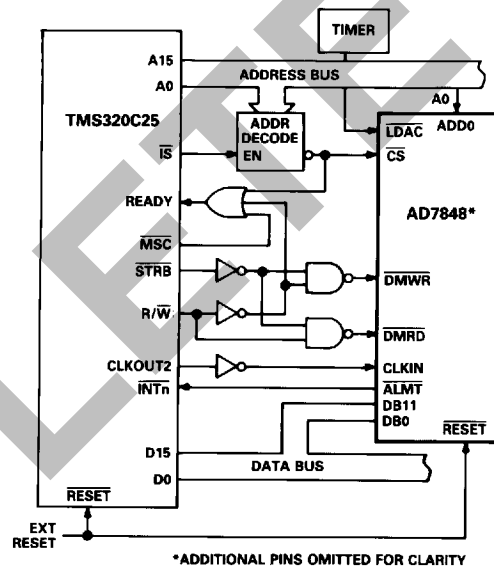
TIMER

A15

A0

ADDRESS BUS

A0

TMS320C25

ADDR DECODE

EN

$\overline{IS}$

$\overline{LDAC}$ ADD0

$\overline{CS}$

READY

AD7848*

$\overline{MSC}$

$\overline{STRB}$

$\overline{DMWR}$

R/$\overline{W}$

$\overline{DMRD}$

CLKOUT2

CLKIN

$\overline{INTn}$

$\overline{ALMT}$

DB11

DB0

$\overline{RESET}$

D15

DATA BUS

D0

$\overline{RESET}$

EXT RESET

*ADDITIONAL PINS OMITTED FOR CLARITY